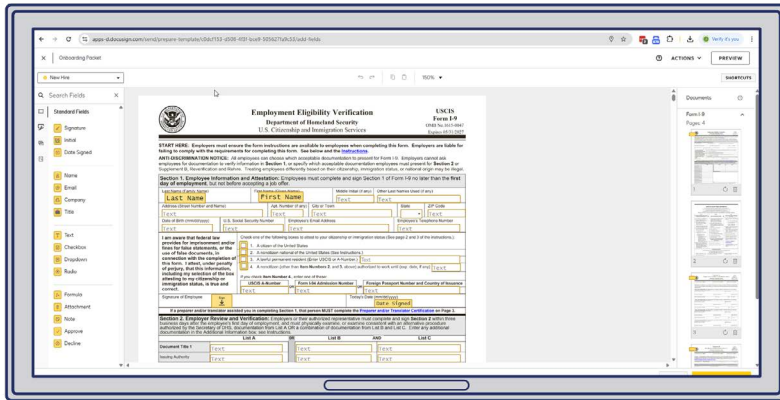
apps-d.docusign.com/send/prepare-template/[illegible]/add-fields

Verify it's you

Onboarding Packet

ACTIONS

PREVIEW

New Hire

150%

SHORTCUTS

Search Fields

Standard Fields

Signature

Initial

Date Signed

Name

Email

Company

Title

Text

Checkbox

Dropdown

Radio

Formula

Attachment

Note

Approve

Decline

Employment Eligibility Verification
Department of Homeland Security
U.S. Citizenship and Immigration Services

USCIS
Form I-9
OMB No. 1615-0047
Expires 07/31/2027

START HERE: Employers must ensure the form instructions are available to employees when completing this form. Employers are liable for failing to comply with the requirements for completing this form. See below and the Instructions.

ANTI-DISCRIMINATION NOTICE: All employees can choose which acceptable documentation to present for Form I-9. Employers cannot ask employees for documentation to verify information in Section 1, or specify which acceptable documentation employees must present for Section 2 or Supplement B, Reverification and Rehire. Treating employees differently based on their citizenship, immigration status, or national origin may be illegal.

Section 1. Employee Information and Attestation: Employees must complete and sign Section 1 of Form I-9 no later than the first day of employment, but not before accepting a job offer.

Last Name (Family Name)
Last Name
First Name (Given Name)
First Name
Middle Initial (if any)
Text
Other Last Names Used (if any)
Text

Address (Street Number and Name)
Text
Apt. Number (if any)
Text
City or Town
Text
State
ZIP Code
Text

Date of Birth (mm/dd/yyyy)
Text
U.S. Social Security Number
Text
Employee's Email Address
Text
Employee's Telephone Number
Text

I am aware that federal law provides for imprisonment and/or fines for false statements, or the use of false documents, in connection with the completion of this form. I attest, under penalty of perjury, that this information, including my selection of the box attesting to my citizenship or immigration status, is true and correct.

Check one of the following boxes to attest to your citizenship or immigration status (See page 2 and 3 of the instructions.):

1. A citizen of the United States
2. A noncitizen national of the United States (See Instructions.)
3. A lawful permanent resident (Enter USCIS or A-Number.)
Text
4. A noncitizen (other than Item Numbers 2. and 3. above) authorized to work until (exp. date, if any)
Text

If you check Item Number 4., enter one of these:
USCIS A-Number
Text
OR Form I-94 Admission Number
Text
OR Foreign Passport Number and Country of Issuance
Text

Signature of Employee
Sign
Today's Date (mm/dd/yyyy)
Date Signed

If a preparer and/or translator assisted you in completing Section 1, that person MUST complete the Preparer and/or Translator Certification on Page 3.

Section 2. Employer Review and Verification: Employers or their authorized representative must complete and sign Section 2 within three business days after the employee's first day of employment, and must physically examine, or examine consistent with an alternative procedure authorized by the Secretary of DHS, documentation from List A OR a combination of documentation from List B and List C. Enter any additional documentation in the Additional Information box; see Instructions.

List A
OR
List B
AND
List C

Document Title 1
Text
Text
Text

Issuing Authority
Text
Text
Text

Documents

Form I-9
Pages: 4

1
2